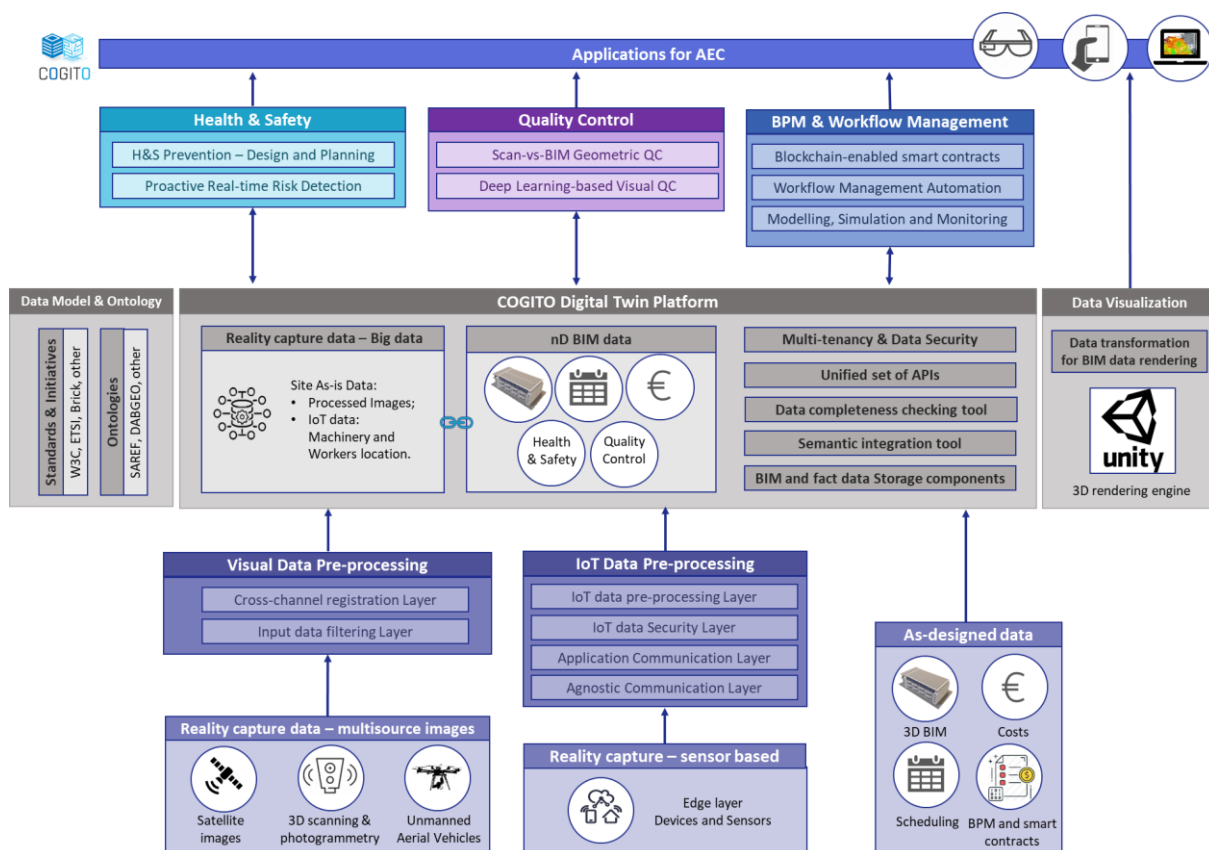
COGITO

Applications for AEC

Health & Safety
H&S Prevention – Design and Planning
Proactive Real-time Risk Detection

Quality Control
Scan-vs-BIM Geometric QC
Deep Learning-based Visual QC

BPM & Workflow Management
Blockchain-enabled smart contracts
Workflow Management Automation
Modelling, Simulation and Monitoring

Data Model & Ontology
Standards & Initiatives
W3C, ETSI, Brick, other
Ontologies
SAREF, DABGEO, other

COGITO Digital Twin Platform

Reality capture data – Big data
Site As-is Data:
• Processed Images;
• IoT data: Machinery and Workers location.

nD BIM data
€
Health & Safety
Quality Control

Multi-tenancy & Data Security
Unified set of APIs
Data completeness checking tool
Semantic integration tool
BIM and fact data Storage components

Data Visualization
Data transformation for BIM data rendering
unity
3D rendering engine

Visual Data Pre-processing
Cross-channel registration Layer
Input data filtering Layer

IoT Data Pre-processing
IoT data pre-processing Layer
IoT data Security Layer
Application Communication Layer
Agnostic Communication Layer

As-designed data
3D BIM
€
Costs
Scheduling
BPM and smart contracts

Reality capture data – multisource images
Satellite images
3D scanning & photogrammetry
Unmanned Aerial Vehicles

Reality capture – sensor based
Edge layer
Devices and Sensors